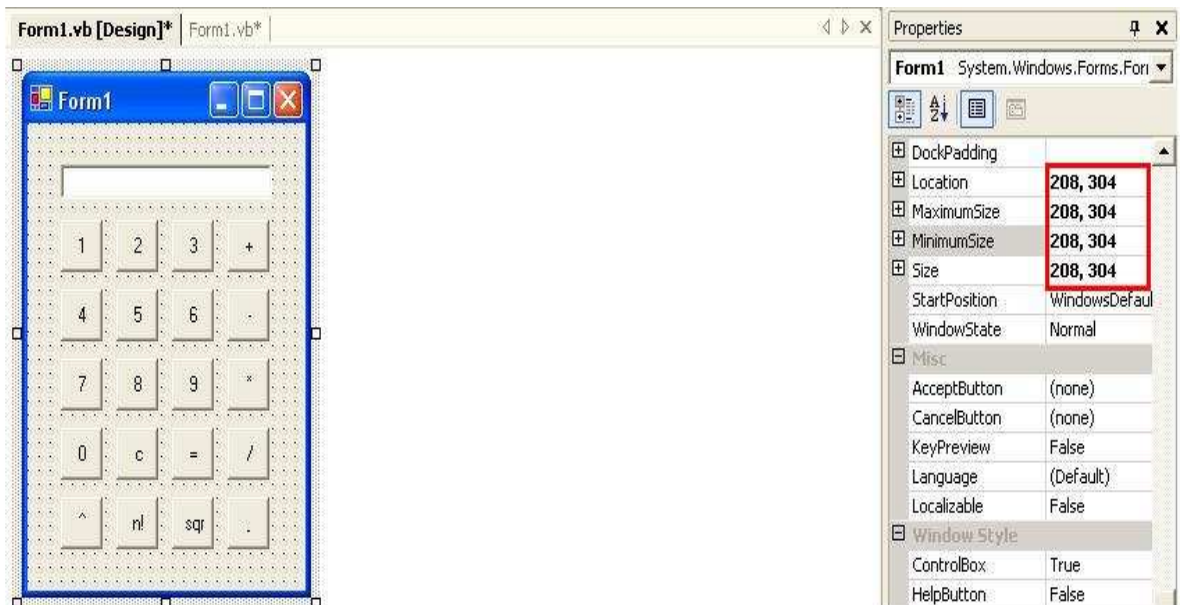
Form1.vb [Design]* | Form1.vb*

Form1

| 1 | 2 | 3 | + |
|---|---|---|---|
| 4 | 5 | 6 | - |
| 7 | 8 | 9 | * |
| 0 | c | = | / |
| ^ | n! | sqr | . |

Properties

Form1 System.Windows.Forms.Forı

| | |
|---|---|
| DockPadding | |
| Location | 208, 304 |
| MaximumSize | 208, 304 |
| MinimumSize | 208, 304 |
| Size | 208, 304 |
| StartPosition | WindowsDefaul |
| WindowState | Normal |
| Misc | |
| AcceptButton | (none) |
| CancelButton | (none) |
| KeyPreview | False |
| Language | (Default) |
| Localizable | False |
| Window Style | |
| ControlBox | True |
| HelpButton | False |